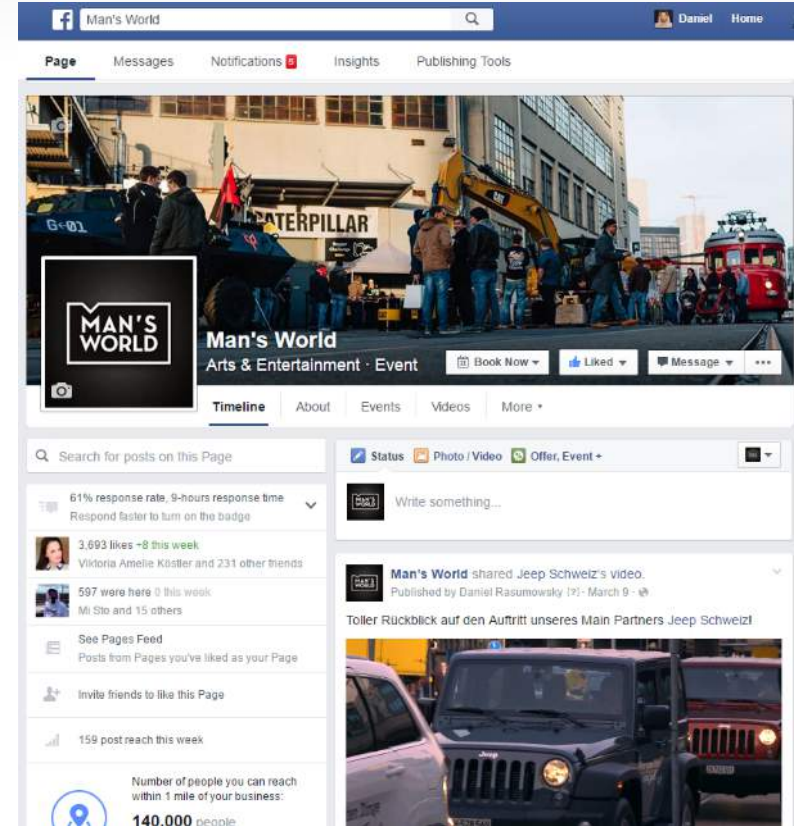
Man's World

Daniel Home

Page Messages Notifications 5 Insights Publishing Tools

CATERPILLAR

MAN'S WORLD

Man's World
Arts & Entertainment · Event

Book Now ▾ Liked ▾ Message ▾ ···

Timeline About Events Videos More ▾

Search for posts on this Page

61% response rate, 9-hours response time
Respond faster to turn on the badge

3,693 likes +8 this week
Viktoria Amelie Köstler and 231 other friends

597 were here 0 this week
Mi Sto and 15 others

See Pages Feed
Posts from Pages you've liked as your Page

Invite friends to like this Page

159 post reach this week

Number of people you can reach within 1 mile of your business:
140,000 people

Status Photo / Video Offer, Event +

Write something...

Man's World shared Jeep Schweiz's video.
Published by Daniel Rasumowsky [?] · March 9 ·

Toller Rückblick auf den Auftritt unseres Main Partners Jeep Schweiz!